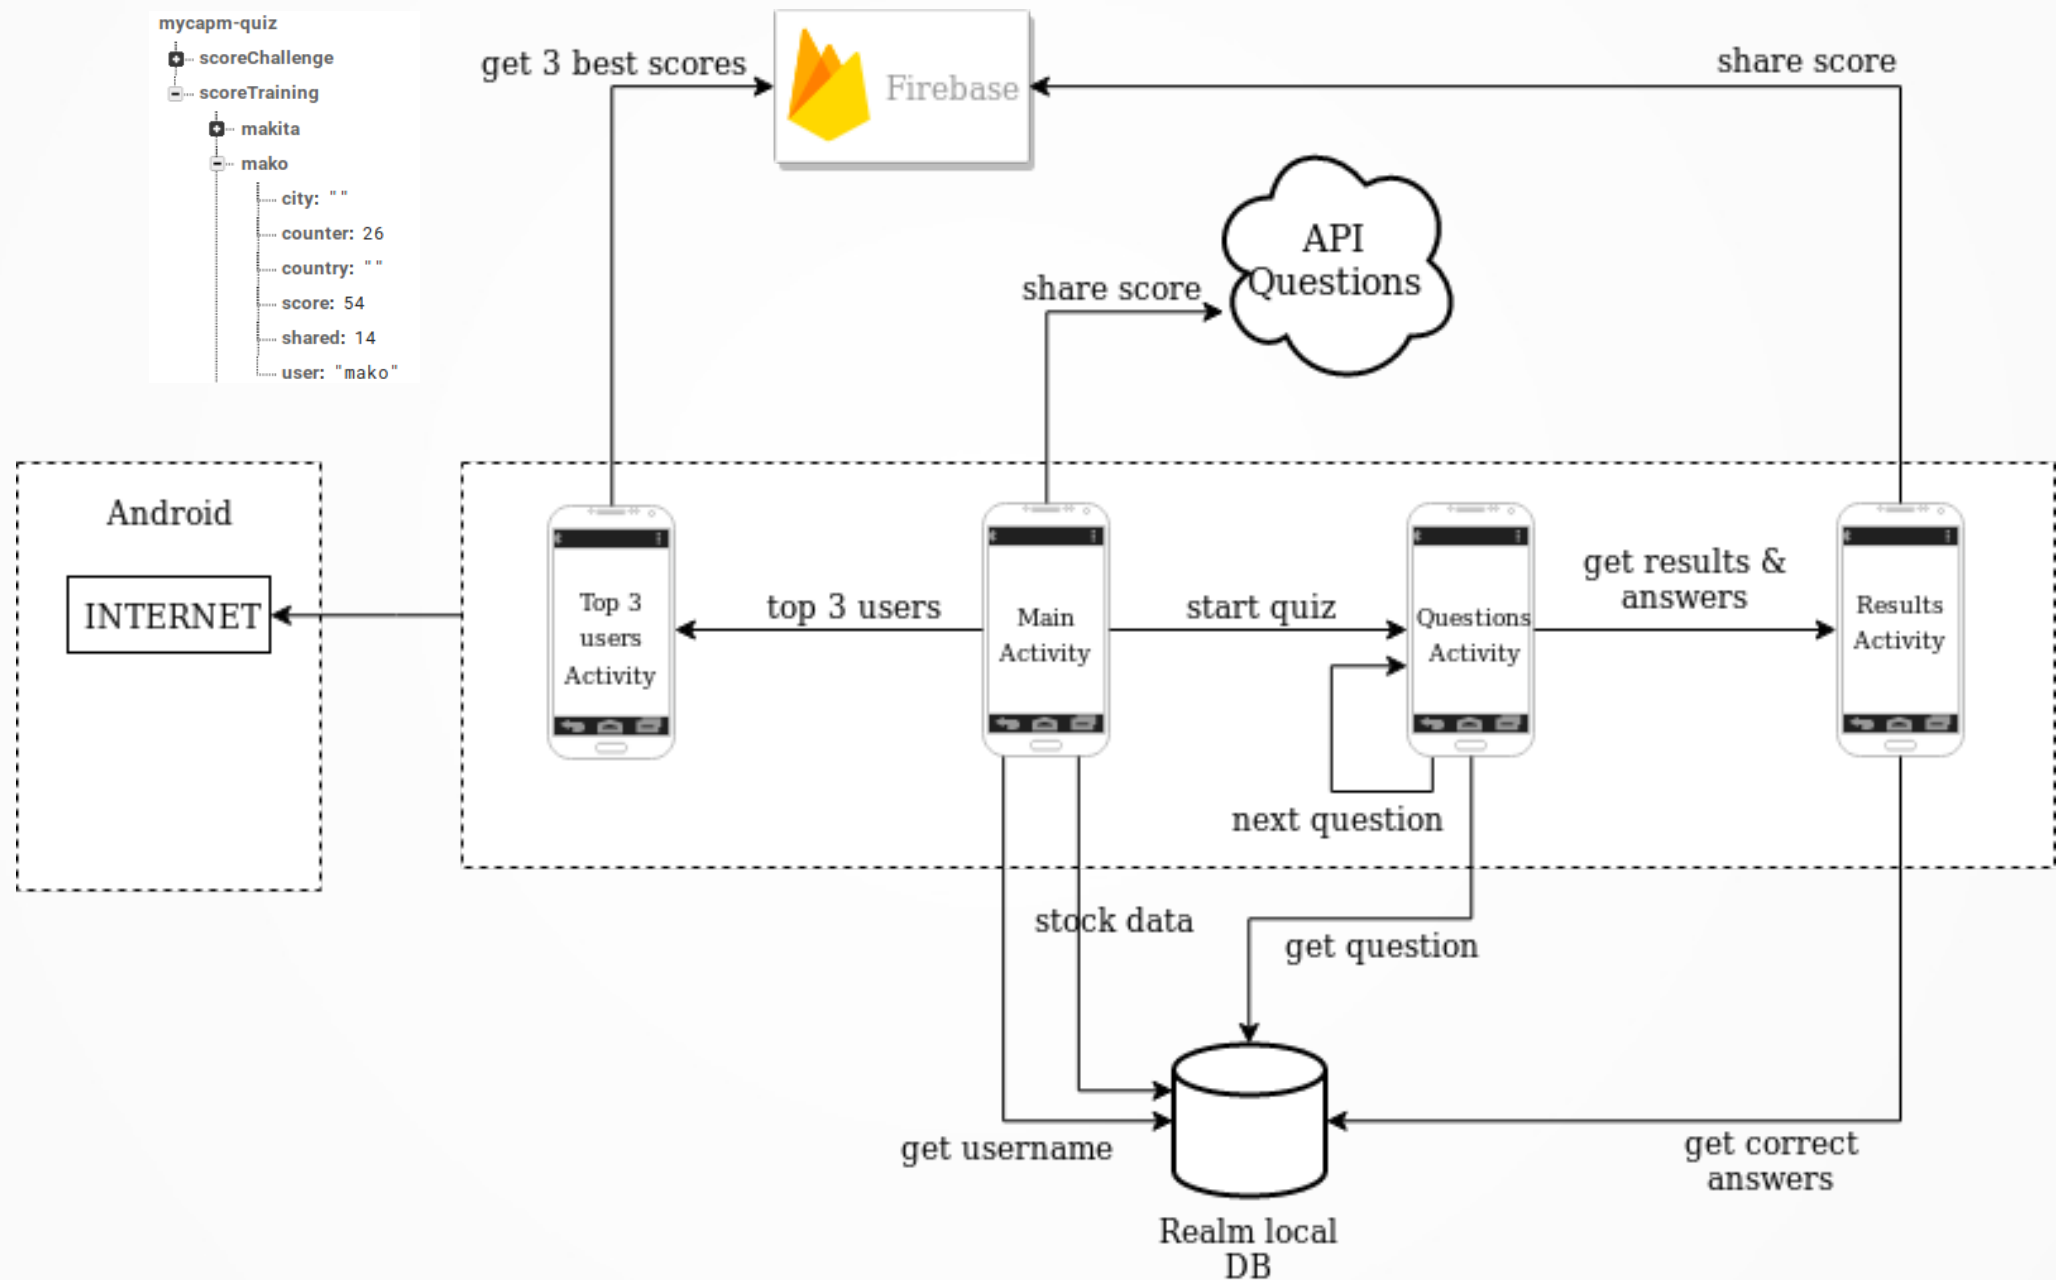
mycapm-quiz
scoreChallenge
scoreTraining
makita
mako
city: ""
counter: 26
country: ""
score: 54
shared: 14
user: "mako"

get 3 best scores

Firebase

share score

API Questions

share score

Android

INTERNET

Top 3 users Activity

top 3 users

Main Activity

start quiz

Questions Activity

get results & answers

Results Activity

next question

stock data

get question

get username

Realm local DB

get correct answers